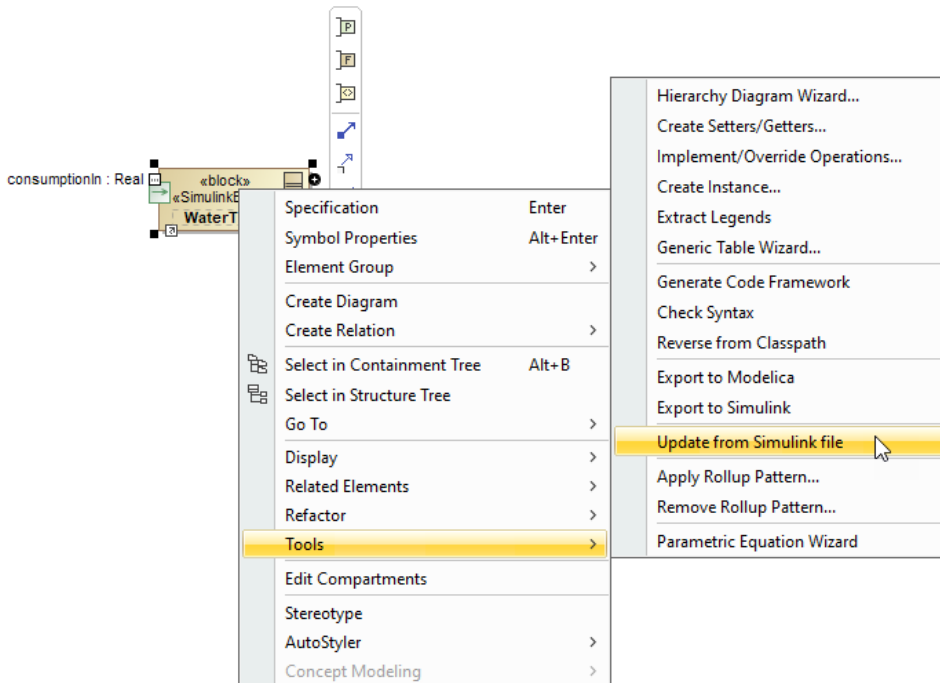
P
F

consumptionIn : Real
«block»
«SimulinkB
WaterT

Specification Enter
Symbol Properties Alt+Enter
Element Group
Create Diagram
Create Relation
Select in Containment Tree Alt+B
Select in Structure Tree
Go To
Display
Related Elements
Refactor
Tools
Edit Compartments
Stereotype
AutoStyler
Concept Modeling

Hierarchy Diagram Wizard...
Create Setters/Getters...
Implement/Override Operations...
Create Instance...
Extract Legends
Generic Table Wizard...
Generate Code Framework
Check Syntax
Reverse from Classpath
Export to Modelica
Export to Simulink
Update from Simulink file
Apply Rollup Pattern...
Remove Rollup Pattern...
Parametric Equation Wizard